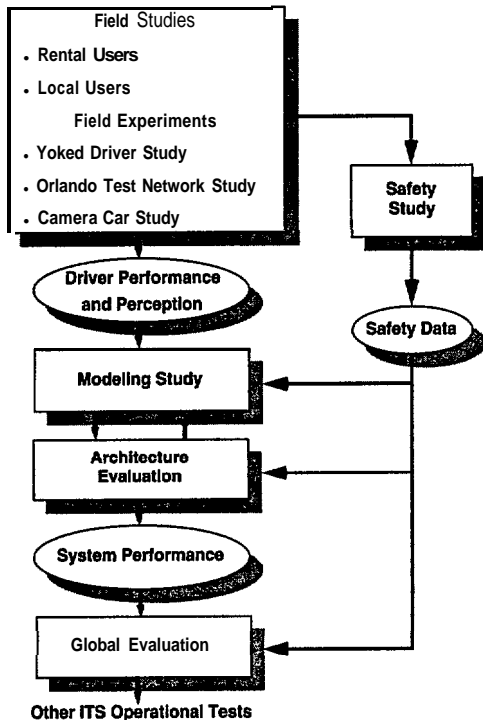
Field Studies

- Rental Users
- Local Users

Field Experiments

- Yoked Driver Study
- Orlando Test Network Study
- Camera Car Study

Safety Study

Driver Performance and Perception

Safety Data

Modeling Study

Architecture Evaluation

System Performance

Global Evaluation

Other ITS Operational Tests